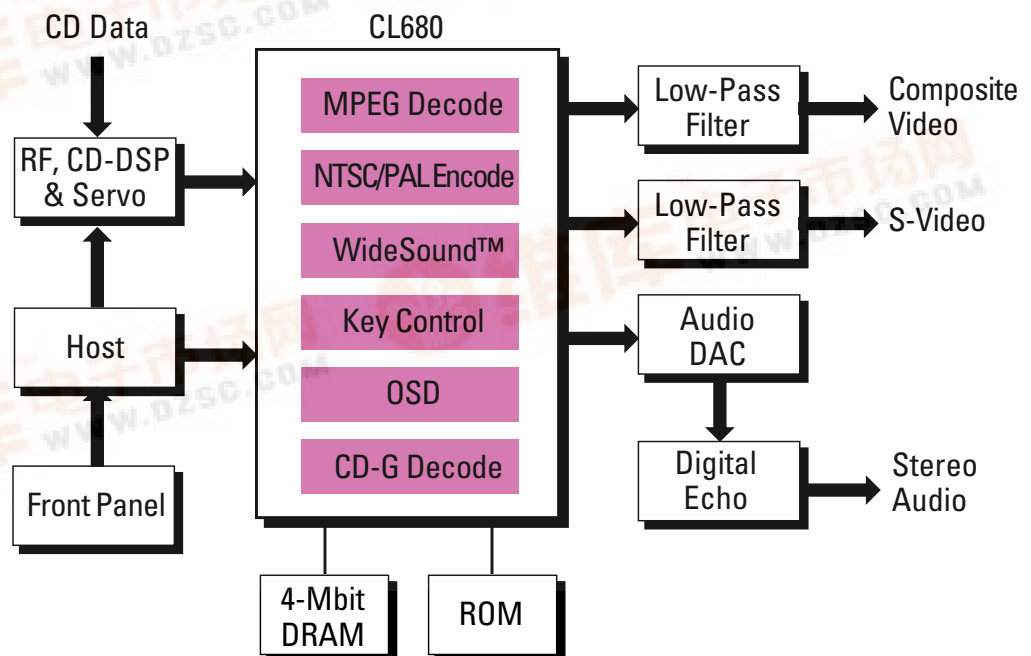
CD Data

CL680

RF, CD-DSP & Servo

Host

Front Panel

MPEG Decode

NTSC/PAL Encode

WideSound™

Key Control

OSD

CD-G Decode

4-Mbit DRAM

ROM

Low-Pass Filter

Composite Video

Low-Pass Filter

S-Video

Audio DAC

Digital Echo

Stereo Audio

www.dzsc.com

www.dzsc.com

www.dzsc.com